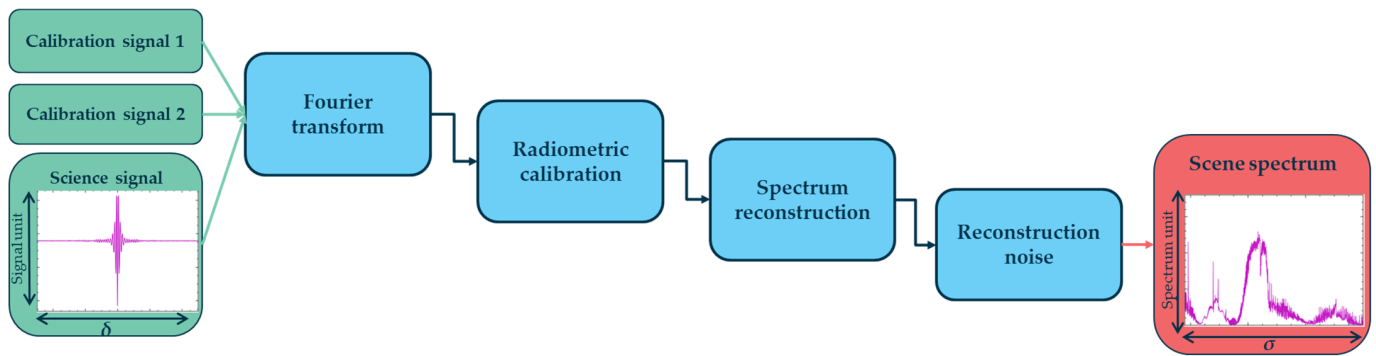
Calibration signal 1

Calibration signal 2

Science signal

Signal unit

$\delta$

Fourier transform

Radiometric calibration

Spectrum reconstruction

Reconstruction noise

Scene spectrum

Spectrum unit

$\sigma$